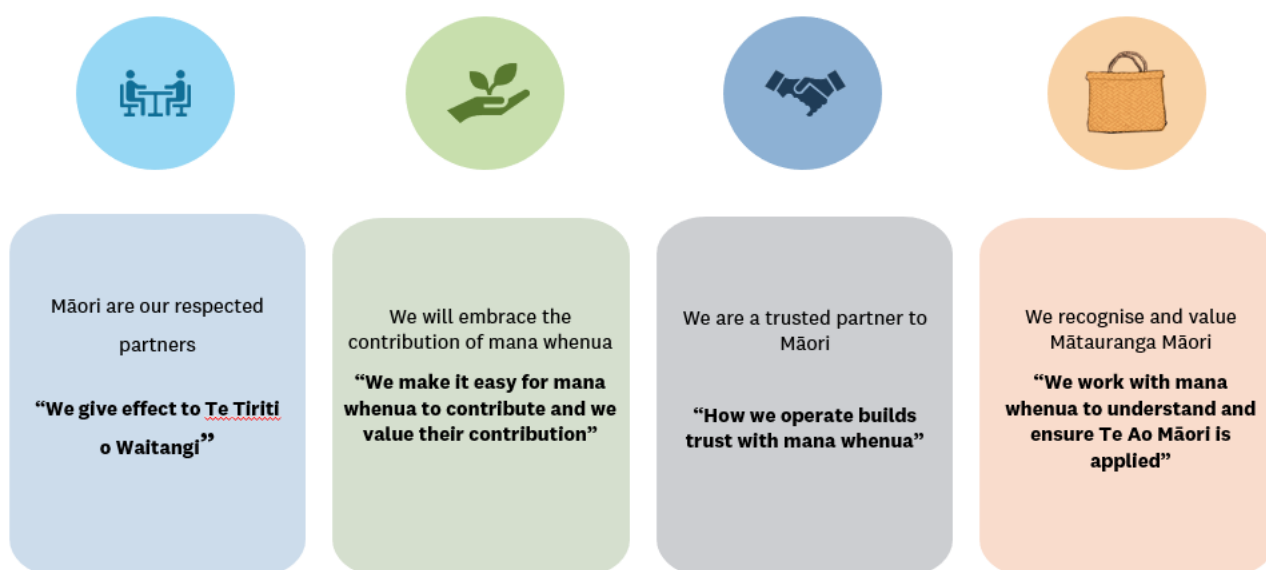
Māori are our respected partners

“We give effect to Te Tiriti o Waitangi”

We will embrace the contribution of mana whenua

“We make it easy for mana whenua to contribute and we value their contribution”

We are a trusted partner to Māori

“How we operate builds trust with mana whenua”

We recognise and value Mātauranga Māori

“We work with mana whenua to understand and ensure Te Ao Māori is applied”